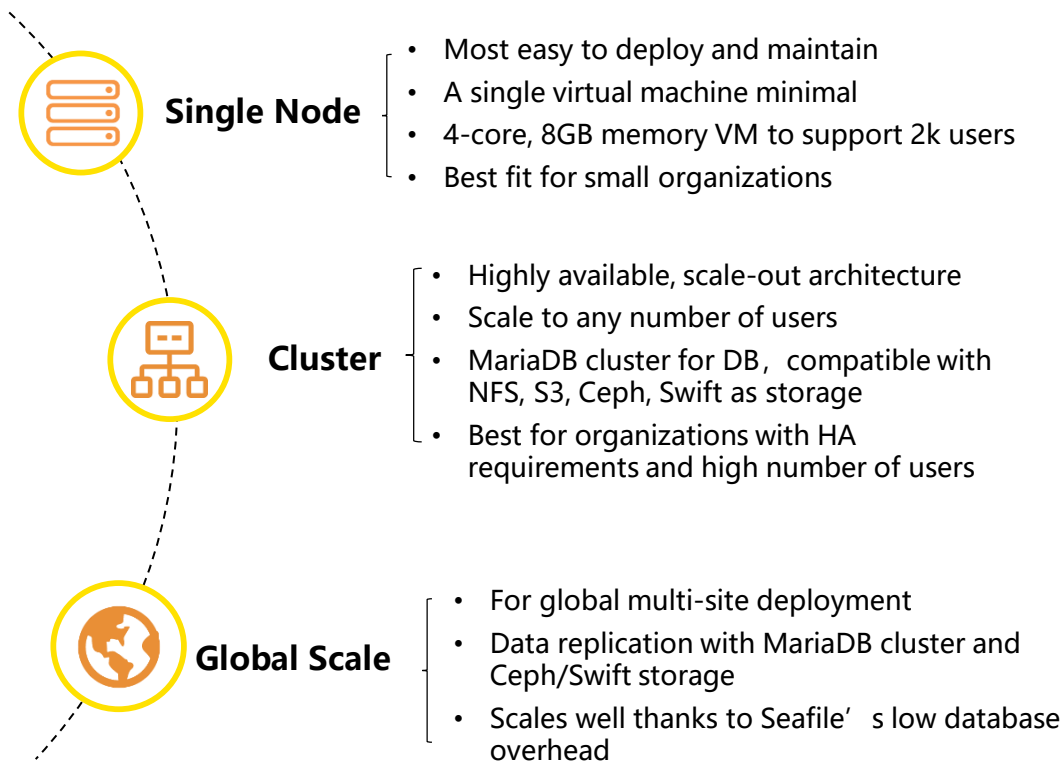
Single Node

- Most easy to deploy and maintain
- A single virtual machine minimal
- 4-core, 8GB memory VM to support 2k users
- Best fit for small organizations

Cluster

- Highly available, scale-out architecture
- Scale to any number of users
- MariaDB cluster for DB，compatible with NFS, S3, Ceph, Swift as storage
- Best for organizations with HA requirements and high number of users

Global Scale

- For global multi-site deployment
- Data replication with MariaDB cluster and Ceph/Swift storage
- Scales well thanks to Seafile’s low database overhead